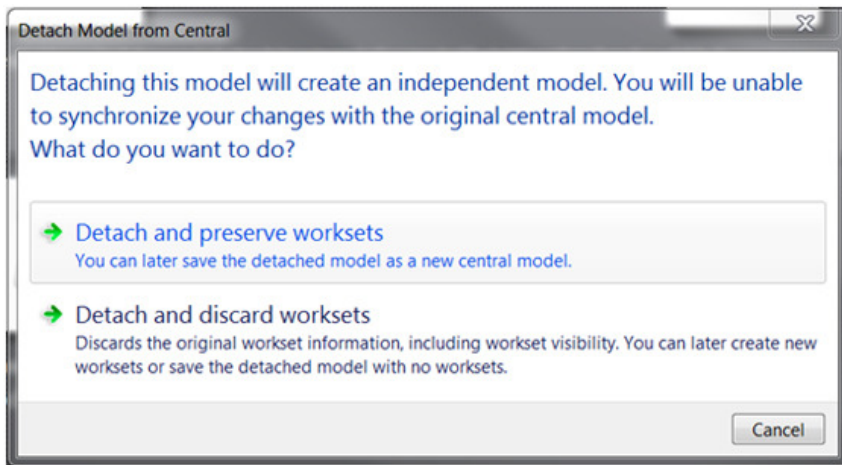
Detach Model from Central

Detaching this model will create an independent model. You will be unable to synchronize your changes with the original central model.
What do you want to do?

Detach and preserve worksets
You can later save the detached model as a new central model.

Detach and discard worksets
Discards the original workset information, including workset visibility. You can later create new worksets or save the detached model with no worksets.

Cancel